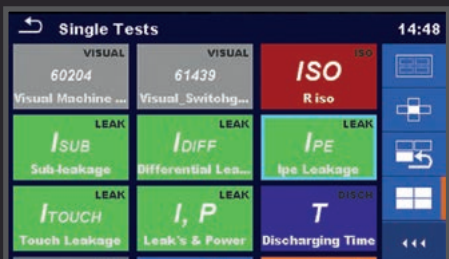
Single Tests

14:48

VISUAL
60204
Visual Machine ...

VISUAL
61439
Visual_Switchg...

ISO
ISO
R iso

LEAK
$I_{SUB}$
Sub-leakage

LEAK
$I_{DIFF}$
Differential Lea...

LEAK
$I_{PE}$
Ipe Leakage

LEAK
$I_{TOUCH}$
Touch Leakage

LEAK
I, P
Leak's & Power

DISCH
T
Discharging Time

◂◂◂